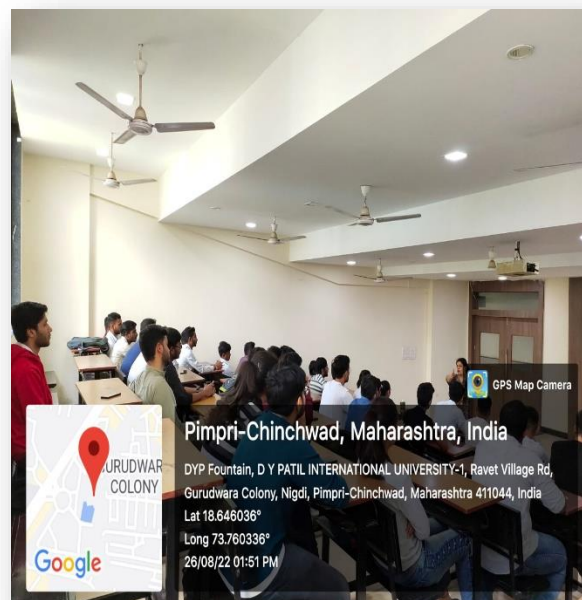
GPS Map Camera

Pimpri-Chinchwad, Maharashtra, India

DYP Fountain, D Y PATIL INTERNATIONAL UNIVERSITY-1, Ravet Village Rd, Gurudwara Colony, Nigdi, Pimpri-Chinchwad, Maharashtra 411044, India

Lat 18.646036°

Long 73.760336°

26/08/22 01:51 PM

URUDWAR COLONY

Google